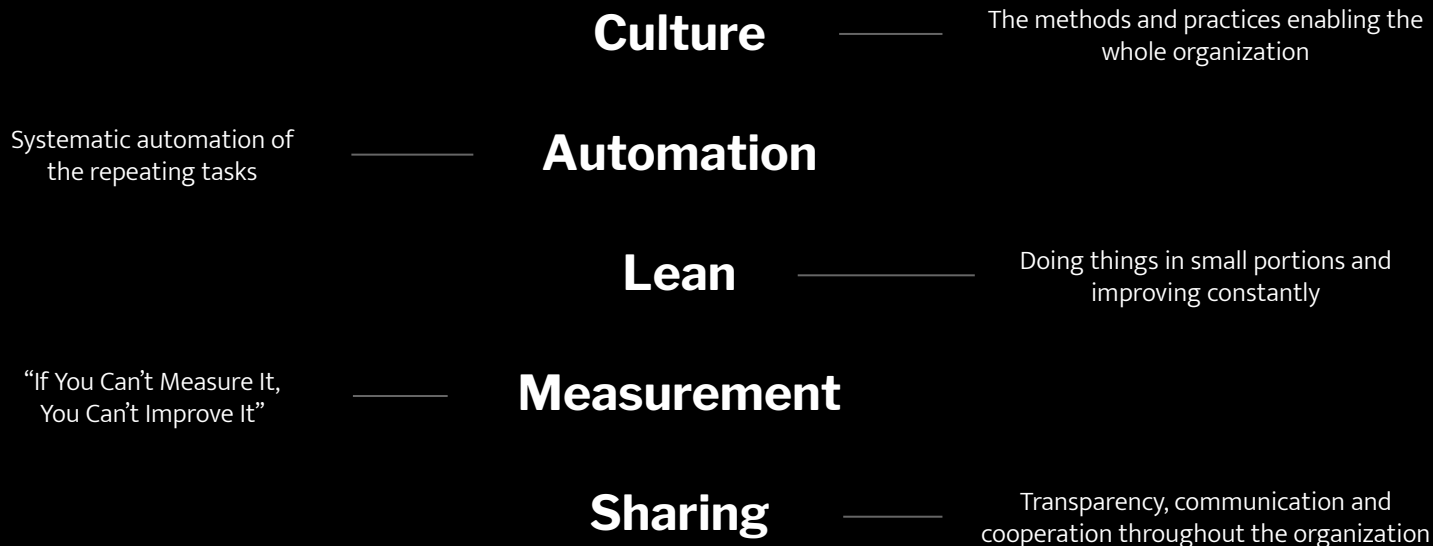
Culture

The methods and practices enabling the whole organization

Systematic automation of the repeating tasks

Automation

Lean

Doing things in small portions and improving constantly

“If You Can’t Measure It, You Can’t Improve It”

Measurement

Sharing

Transparency, communication and cooperation throughout the organization